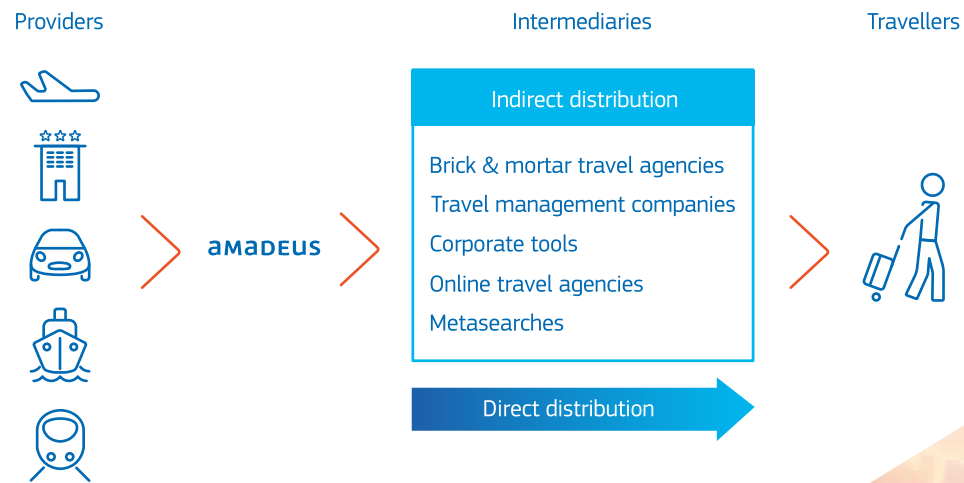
Providers

Intermediaries

Travellers

Indirect distribution

Brick & mortar travel agencies
Travel management companies
Corporate tools
Online travel agencies
Metasearches

amadeus

Direct distribution